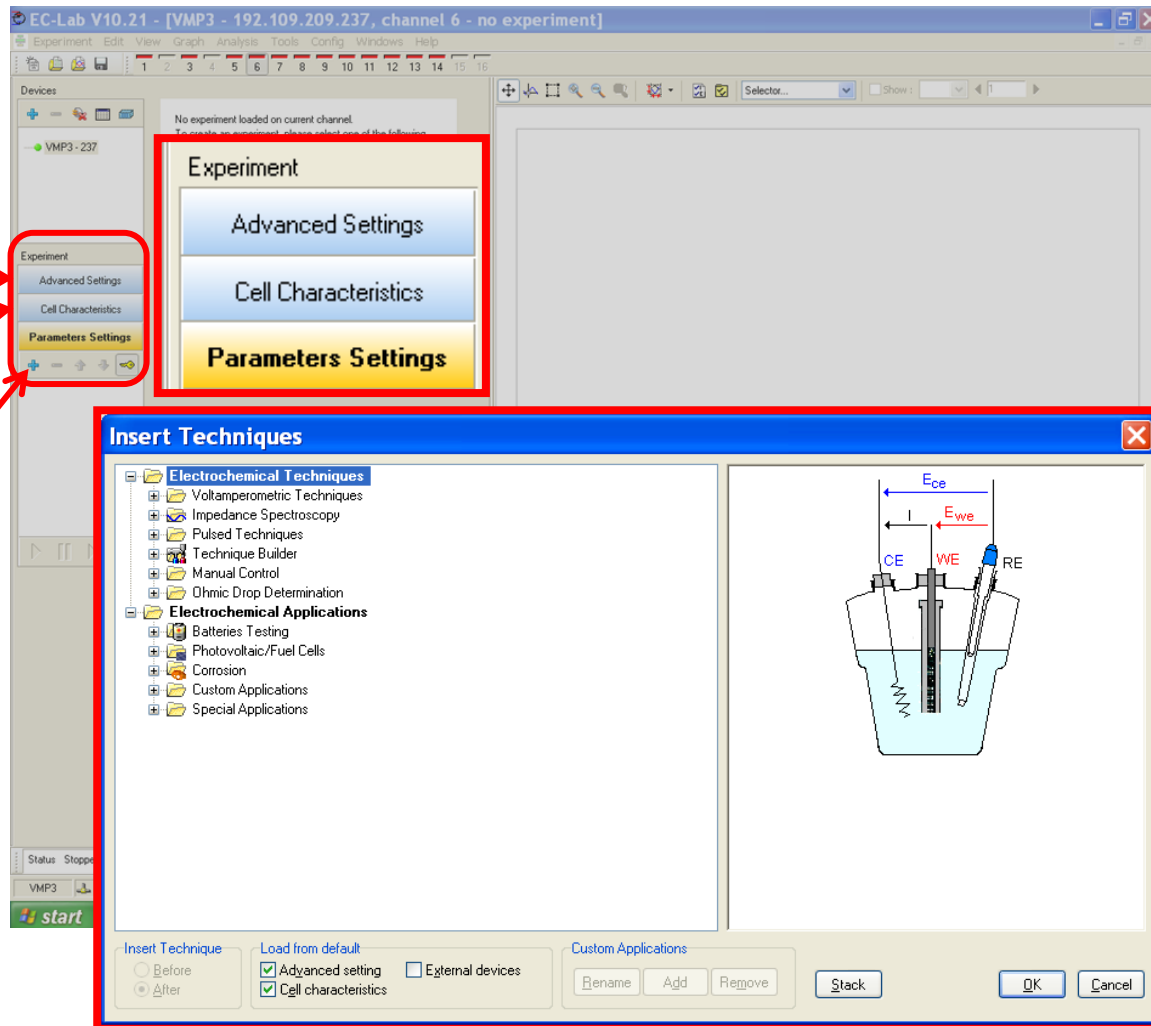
EC-Lab V10.21 - [VMP3 - 192.109.209.237, channel 6 - no experiment]

Experiment Edit View Graph Analysis Tools Config Windows Help

1 2 3 4 5 6 7 8 9 10 11 12 13 14 15 16

Selector... Show :

Devices

VMP3 - 237

No experiment loaded on current channel.
To create an experiment, please select one of the following

Experiment
Advanced Settings
Cell Characteristics
Parameters Settings

Experiment
Advanced Settings
Cell Characteristics
Parameters Settings

Status Stoppe

VMP3

start

Insert Techniques

Electrochemical Techniques
Voltamperometric Techniques
Impedance Spectroscopy
Pulsed Techniques
Technique Builder
Manual Control
Ohmic Drop Determination
Electrochemical Applications
Batteries Testing
Photovoltaic/Fuel Cells
Corrosion
Custom Applications
Special Applications

$E_{ce}$
I
$E_{we}$
CE
WE
RE

Insert Technique
Before
After

Load from default
Advanced setting
Cell characteristics
External devices

Custom Applications
Rename
Add
Remove

Stack

OK
Cancel